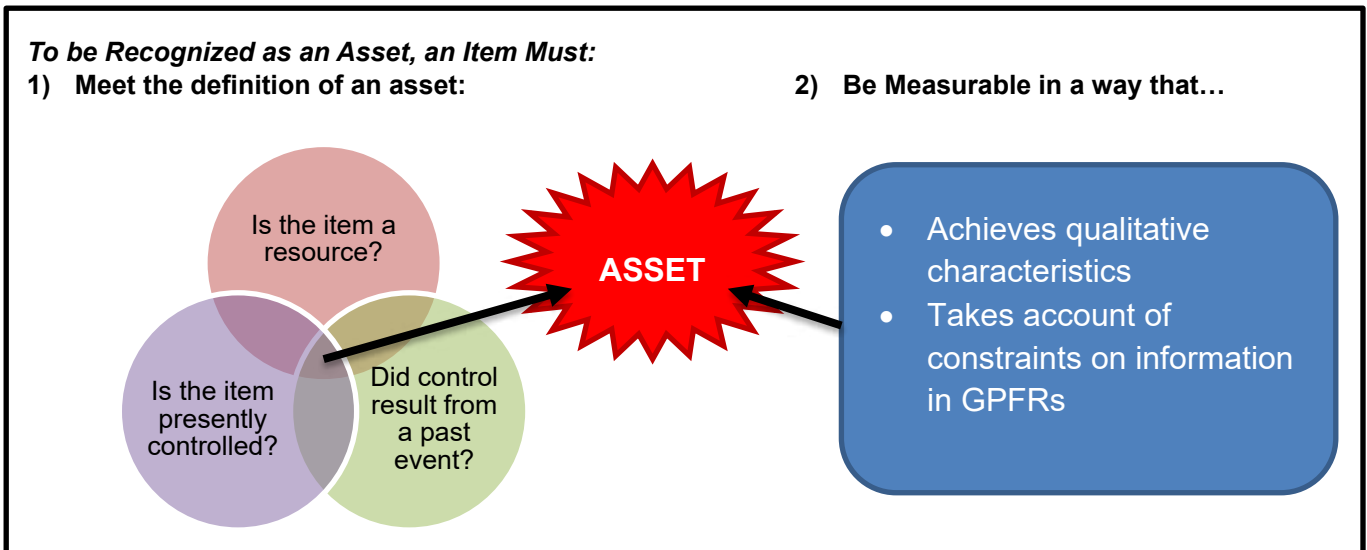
*To be Recognized as an Asset, an Item Must:*

**1) Meet the definition of an asset:**

**2) Be Measurable in a way that…**

Is the item a resource?

Is the item presently controlled?

Did control result from a past event?

**ASSET**

- Achieves qualitative characteristics
- Takes account of constraints on information in GPFRs